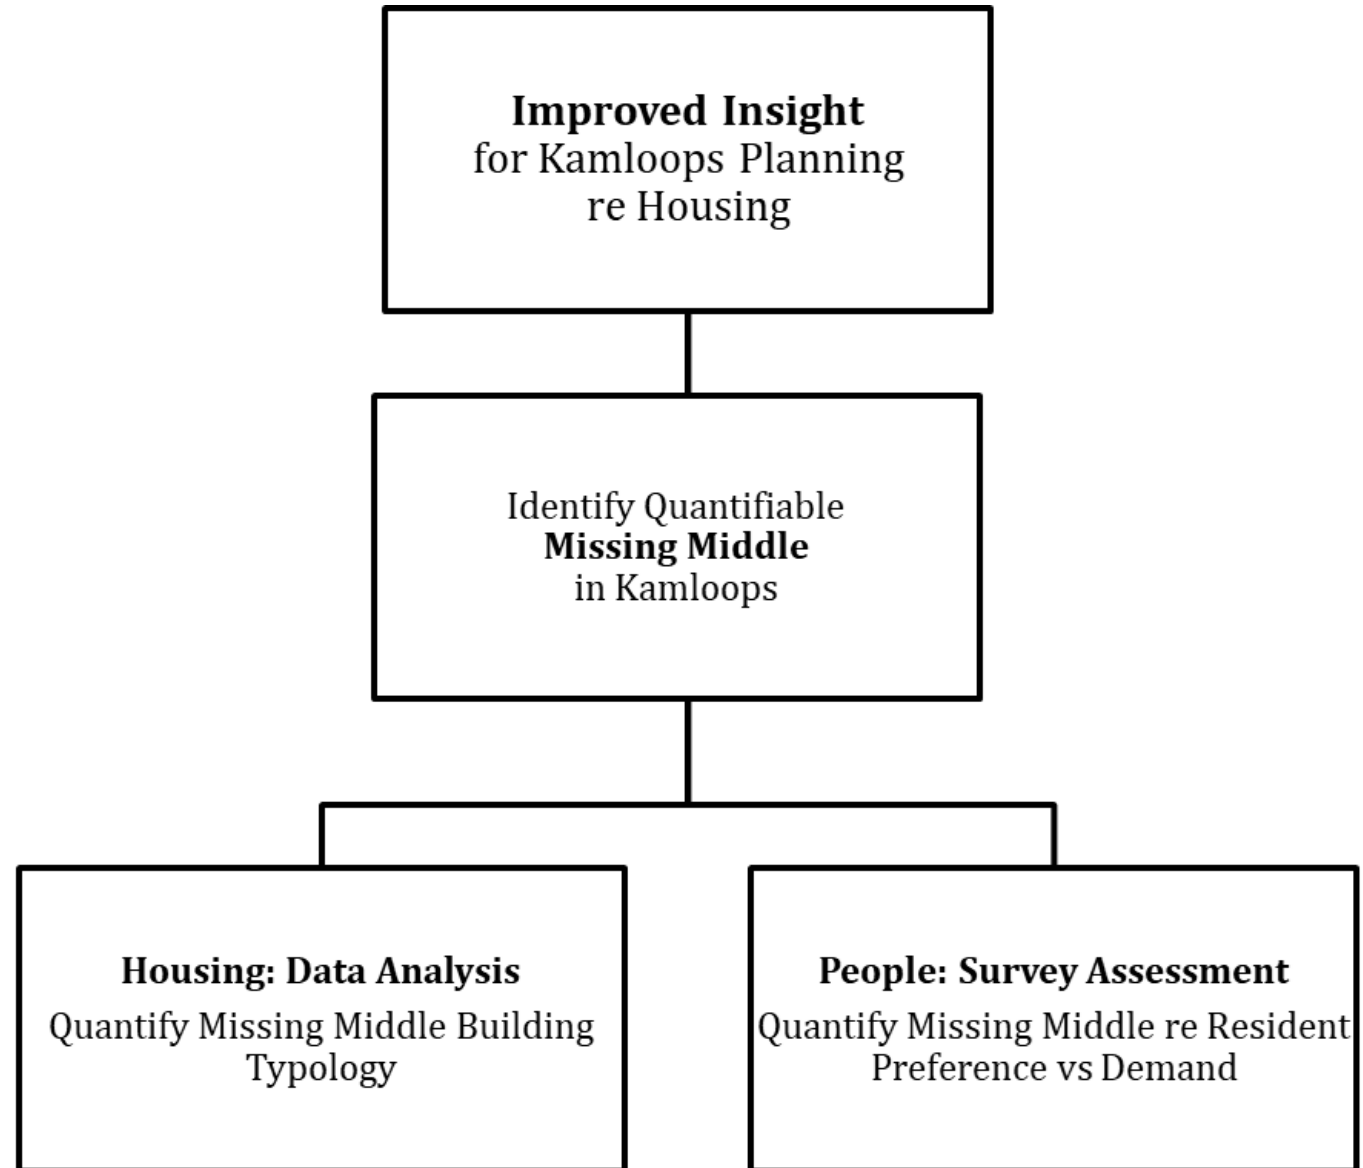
**Improved Insight**
for Kamloops Planning
re Housing

Identify Quantifiable
**Missing Middle**
in Kamloops

**Housing: Data Analysis**
Quantify Missing Middle Building Typology

**People: Survey Assessment**
Quantify Missing Middle re Resident Preference vs Demand